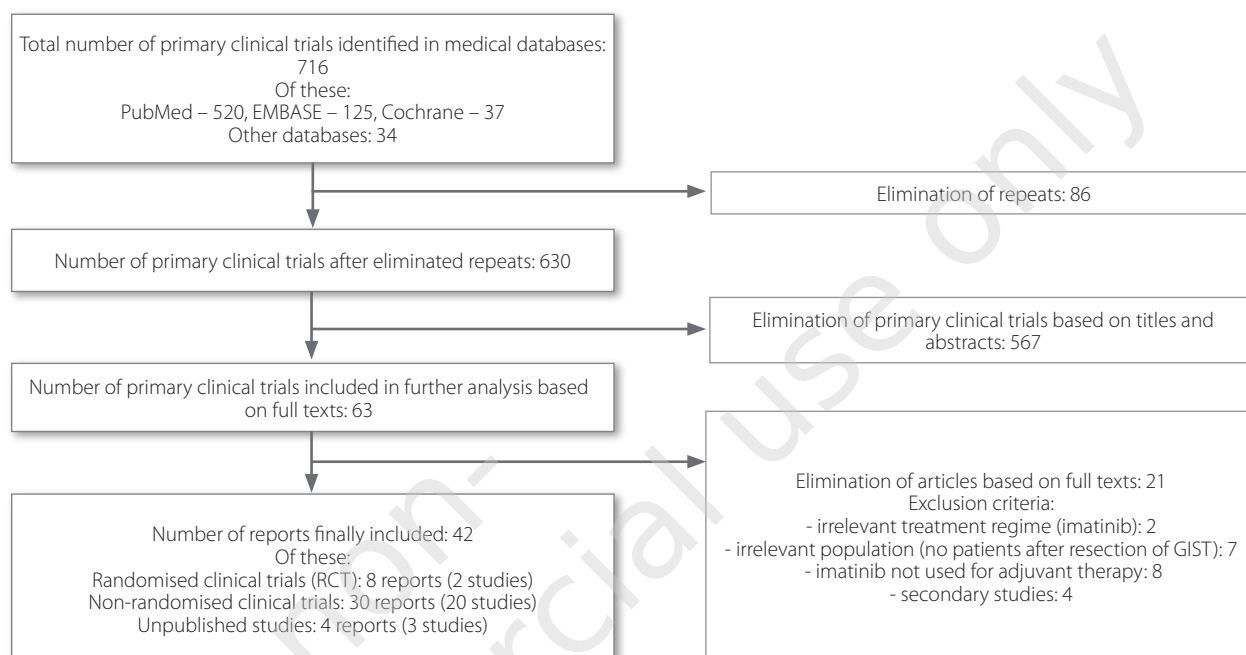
Total number of primary clinical trials identified in medical databases: 716
Of these:
PubMed – 520, EMBASE – 125, Cochrane – 37
Other databases: 34

Elimination of repeats: 86

Number of primary clinical trials after eliminated repeats: 630

Elimination of primary clinical trials based on titles and abstracts: 567

Number of primary clinical trials included in further analysis based on full texts: 63

Elimination of articles based on full texts: 21
Exclusion criteria:
- irrelevant treatment regime (imatinib): 2
- irrelevant population (no patients after resection of GIST): 7
- imatinib not used for adjuvant therapy: 8
- secondary studies: 4

Number of reports finally included: 42
Of these:
Randomised clinical trials (RCT): 8 reports (2 studies)
Non-randomised clinical trials: 30 reports (20 studies)
Unpublished studies: 4 reports (3 studies)

Non-commercial use only